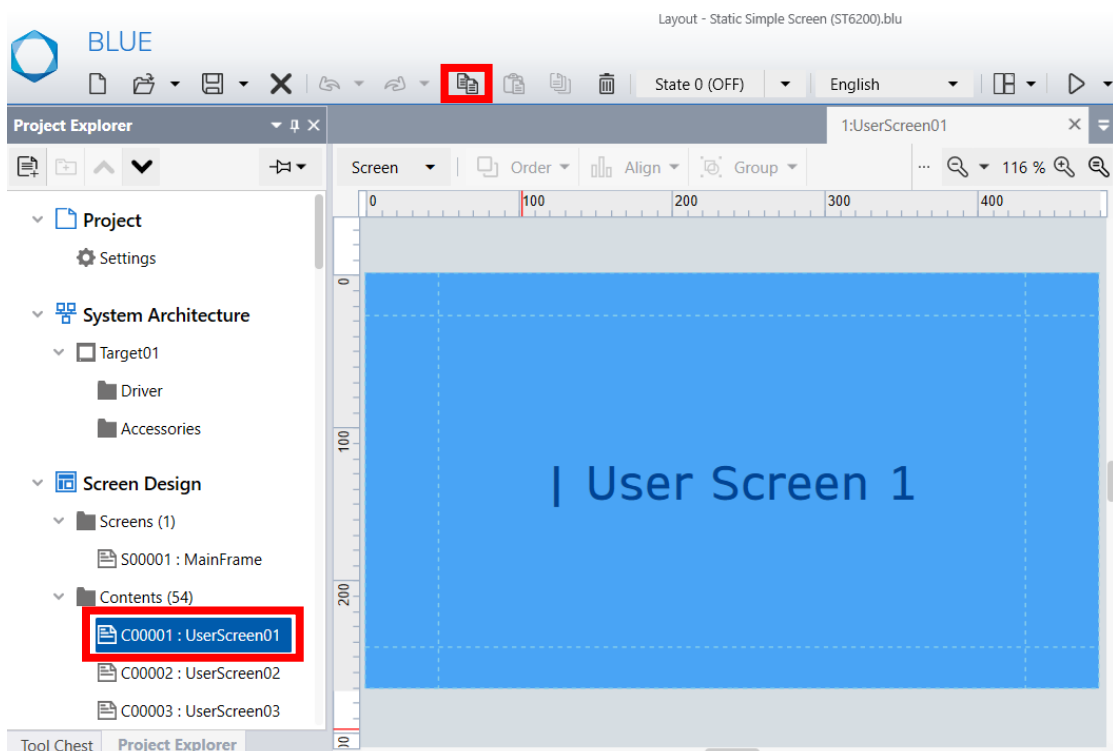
Layout - Static Simple Screen (ST6200).blu

BLUE

State 0 (OFF)
English

Project Explorer

1:UserScreen01

Screen
Order
Align
Group
116 %

0
100
200
300
400

Project
Settings
System Architecture
Target01
Driver
Accessories
Screen Design
Screens (1)
S00001 : MainFrame
Contents (54)
C00001 : UserScreen01
C00002 : UserScreen02
C00003 : UserScreen03

0
100
200
00

| User Screen 1

Tool Chest
Project Explorer